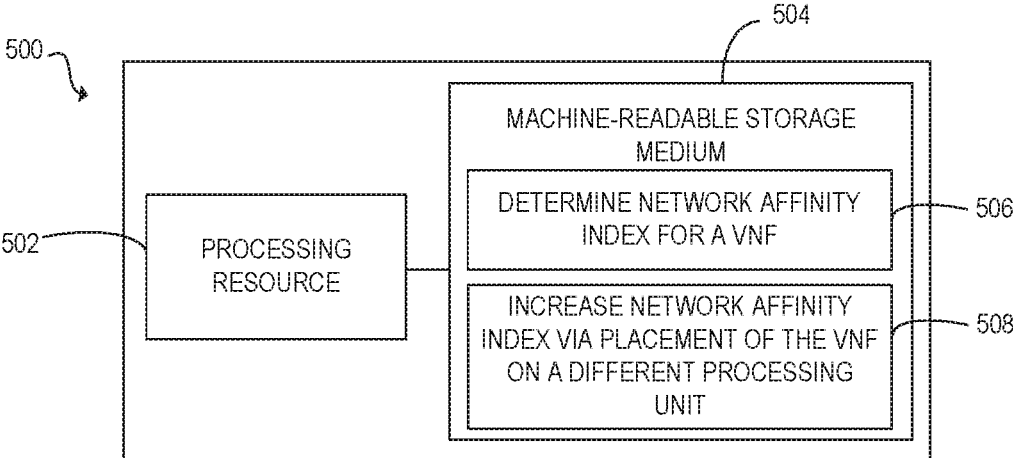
500

504

MACHINE-READABLE STORAGE MEDIUM

502

PROCESSING RESOURCE

DETERMINE NETWORK AFFINITY INDEX FOR A VNF

506

INCREASE NETWORK AFFINITY INDEX VIA PLACEMENT OF THE VNF ON A DIFFERENT PROCESSING UNIT

508